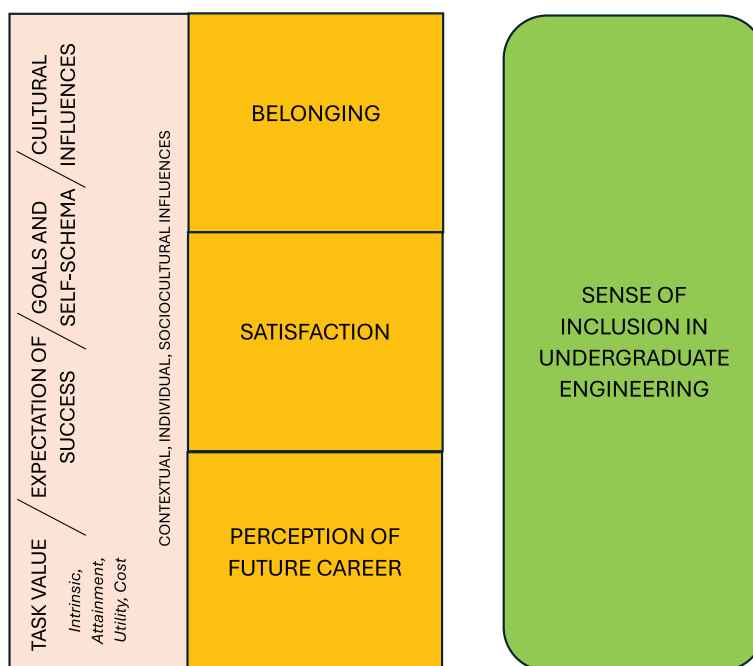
TASK VALUE
Intrinsic, Attainment, Utility, Cost

EXPECTATION OF SUCCESS

GOALS AND SELF-SCHEMA

CULTURAL INFLUENCES

CONTEXTUAL, INDIVIDUAL, SOCIOCULTURAL INFLUENCES

BELONGING

SATISFACTION

PERCEPTION OF FUTURE CAREER

SENSE OF INCLUSION IN UNDERGRADUATE ENGINEERING